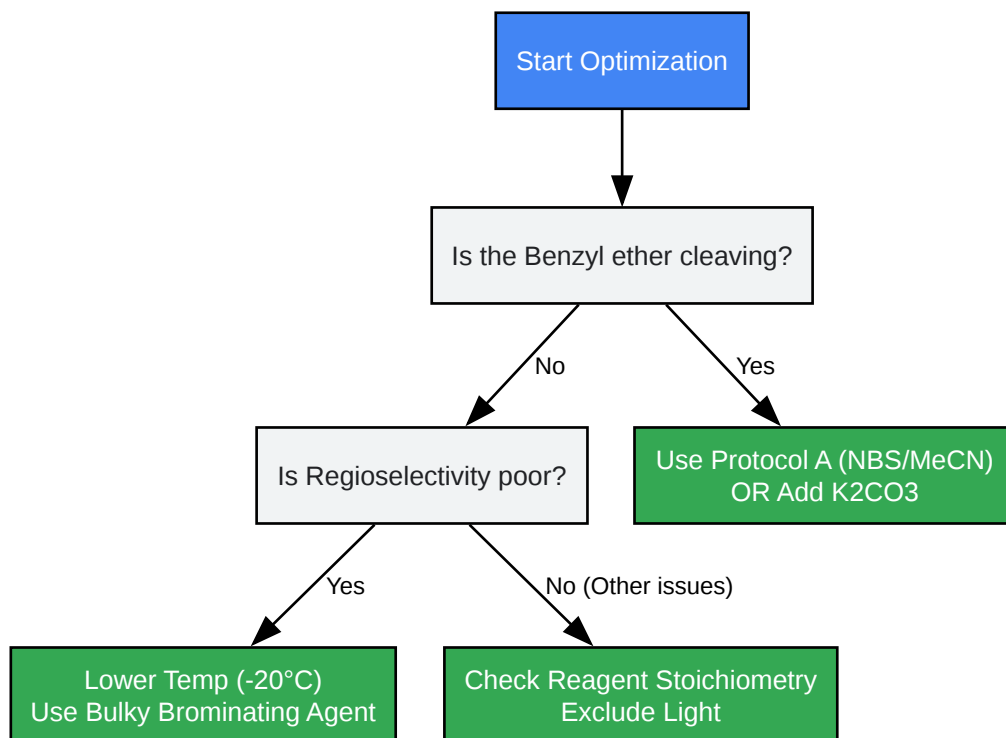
Start Optimization

Is the Benzyl ether cleaving?

No

Yes

Is Regioselectivity poor?

Use Protocol A (NBS/MeCN)
OR Add K2CO3

Yes

No (Other issues)

Lower Temp (-20°C)
Use Bulky Brominating Agent

Check Reagent Stoichiometry
Exclude Light